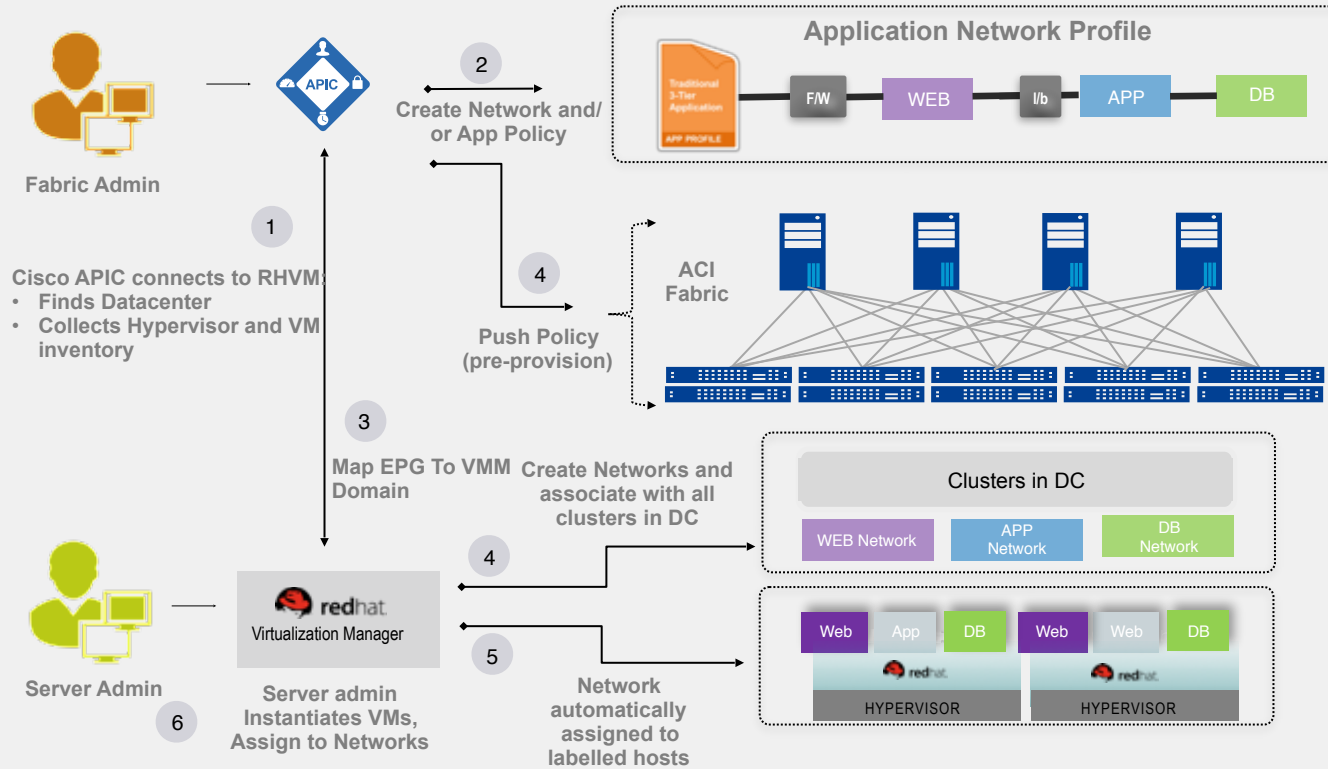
Application Network Profile

Traditional 3-Tier Application

APP PROFILE

F/W

WEB

l/b

APP

DB

APIC

Fabric Admin

2

Create Network and/ or App Policy

1

Cisco APIC connects to RHVM:
• Finds Datacenter
• Collects Hypervisor and VM inventory

4

ACI Fabric

Push Policy (pre-provision)

3

Map EPG To VMM Domain

Create Networks and associate with all clusters in DC

Clusters in DC

WEB Network

APP Network

DB Network

4

redhat.
Virtualization Manager

Server Admin

5

Web

App

DB

Web

Web

DB

redhat.

redhat.

HYPERVISOR

HYPERVISOR

Server admin Instantiates VMs, Assign to Networks

6

Network automatically assigned to labelled hosts